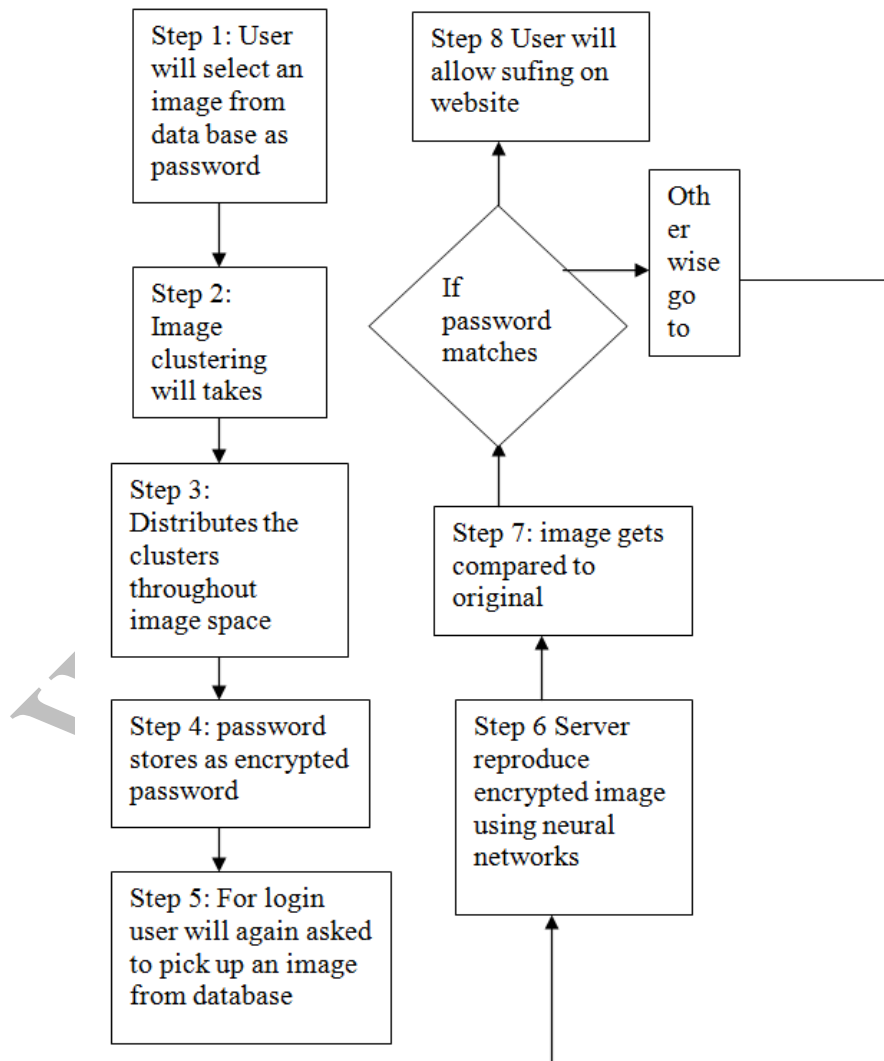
Step 1: User will select an image from data base as password

Step 2: Image clustering will takes

Step 3: Distributes the clusters throughout image space

Step 4: password stores as encrypted password

Step 5: For login user will again asked to pick up an image from database

Step 8 User will allow sufing on website

If password matches

Oth er wise go to

Step 7: image gets compared to original

Step 6 Server reproduce encrypted image using neural networks